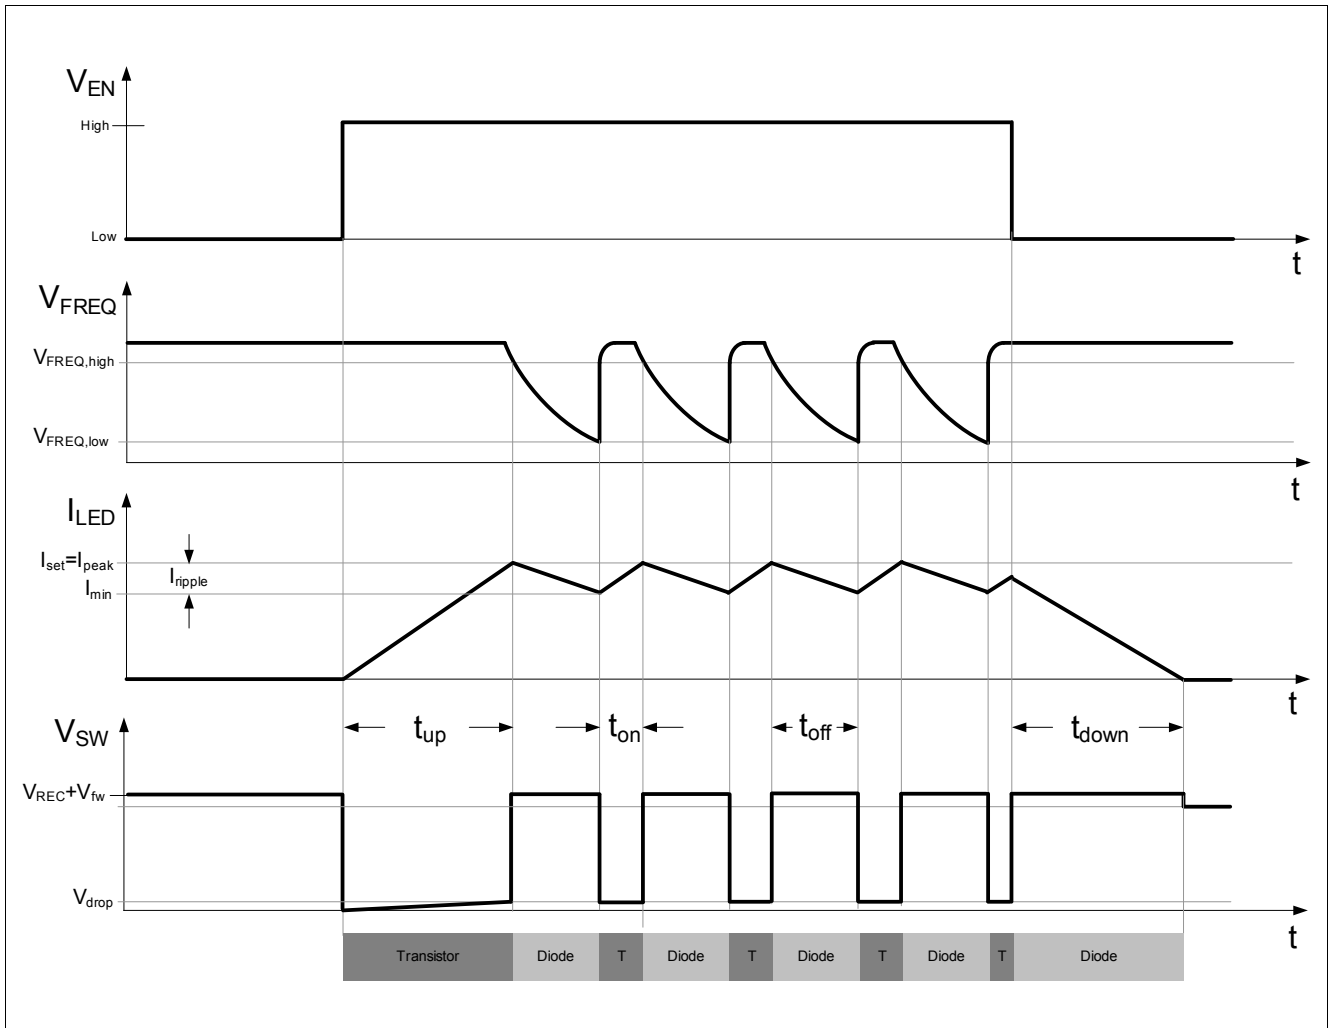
$V_{EN}$

High

Low

t

$V_{FREQ}$

$V_{FREQ,high}$

$V_{FREQ,low}$

t

$I_{LED}$

$I_{set}$=$I_{peak}$

$I_{ripple}$

$I_{min}$

t

$V_{SW}$

$t_{up}$

$t_{on}$

$t_{off}$

$t_{down}$

$V_{REC}$+$V_{fw}$

$V_{drop}$

t

| Transistor | Diode | T | Diode | T | Diode | T | Diode | T | Diode |